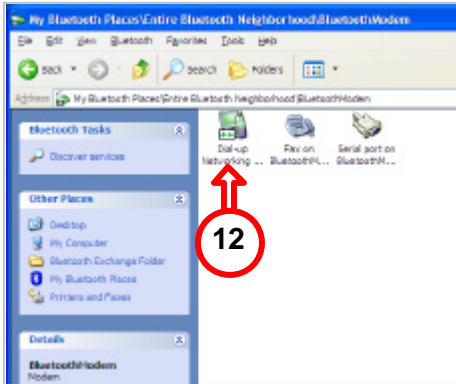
My Bluetooth Places\Entire Bluetooth Neighborhood\BluetoothModem

File Edit View Bluetooth Favorites Tools Help

Back Search Folders

Address My Bluetooth Places\Entire Bluetooth Neighborhood\BluetoothModem

Bluetooth Tasks

Discover services

Other Places

Desktop

My Computer

Bluetooth Exchange Folder

My Bluetooth Places

Printers and Faxes

Details

BluetoothModem

Modem

Dial-up Networking ...

Fax on BluetoothM...

Serial port on BluetoothM...

12